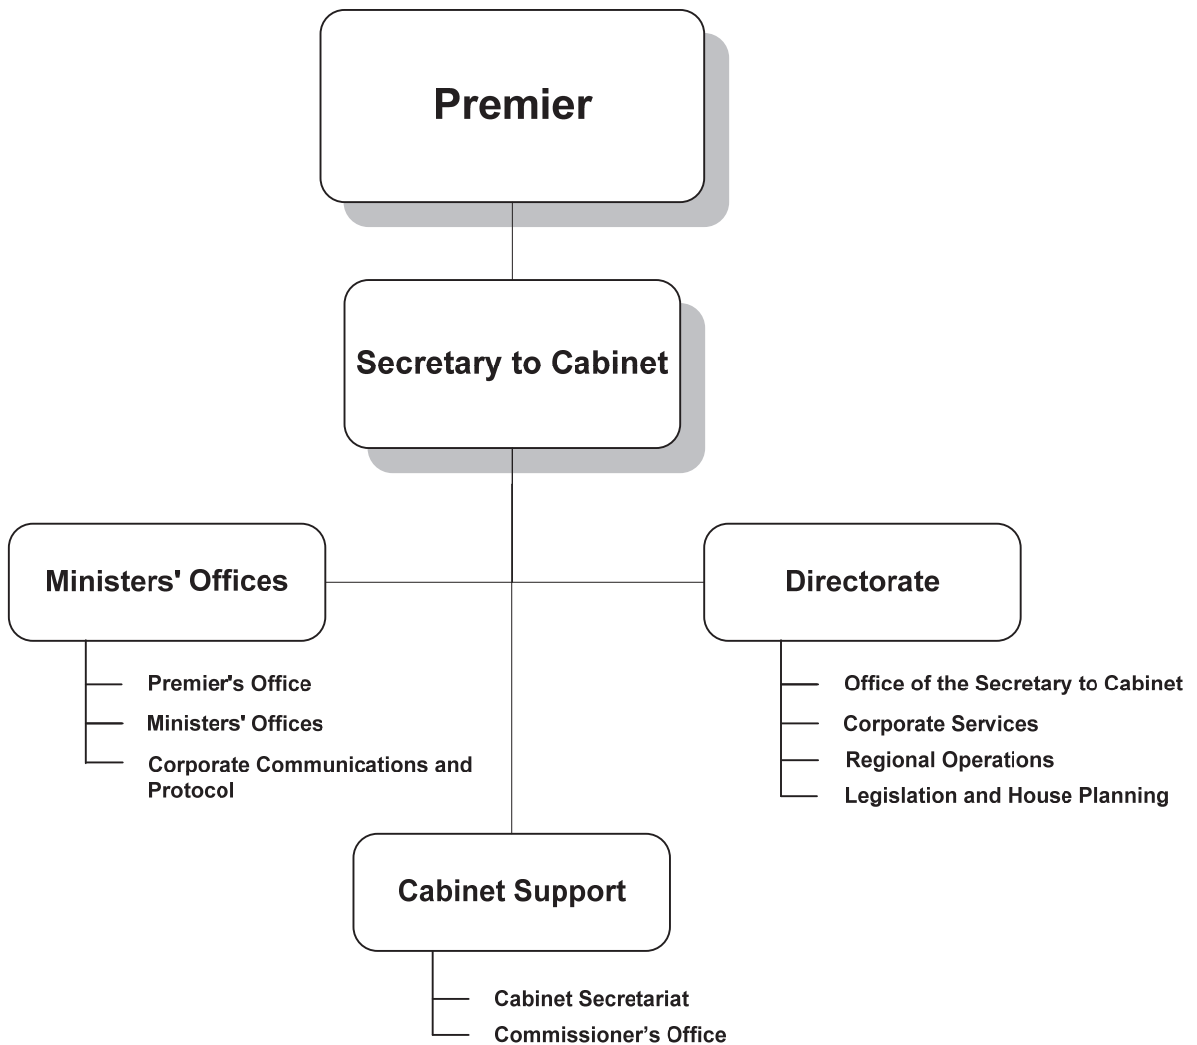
Premier

Secretary to Cabinet

Ministers' Offices

Premier's Office
Ministers' Offices
Corporate Communications and Protocol

Directorate

Office of the Secretary to Cabinet
Corporate Services
Regional Operations
Legislation and House Planning

Cabinet Support

Cabinet Secretariat
Commissioner's Office